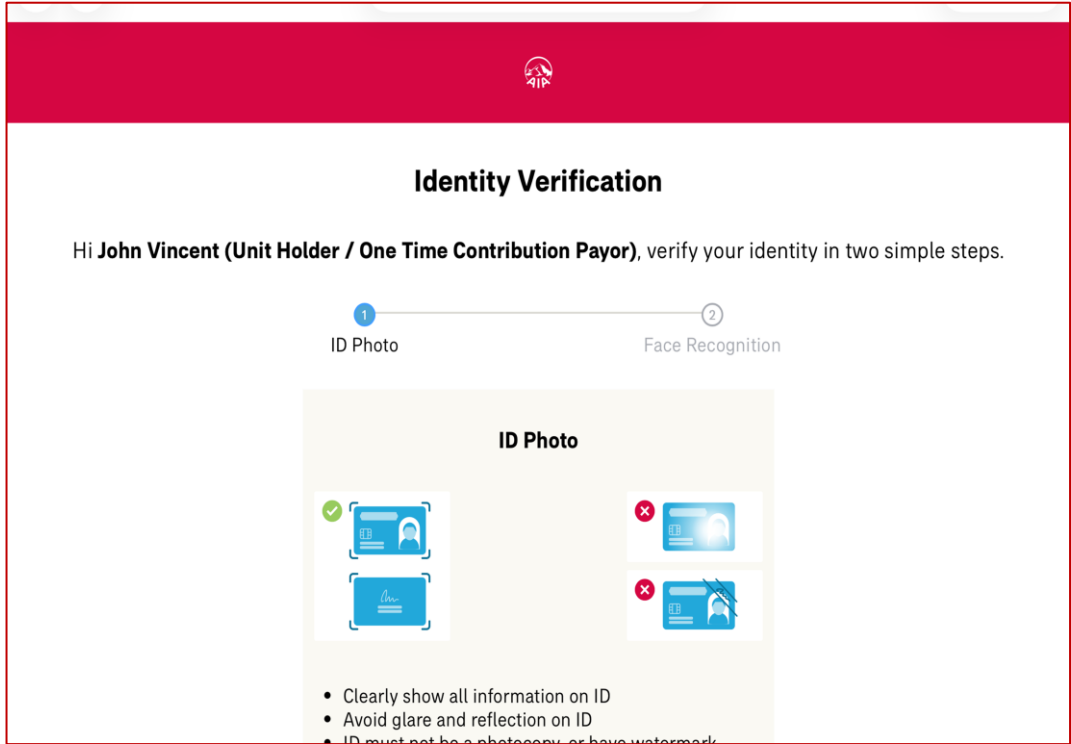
AIA

Identity Verification

Hi **John Vincent (Unit Holder / One Time Contribution Payor)**, verify your identity in two simple steps.

1 ID Photo

2 Face Recognition

ID Photo

- Clearly show all information on ID
- Avoid glare and reflection on ID
- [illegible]